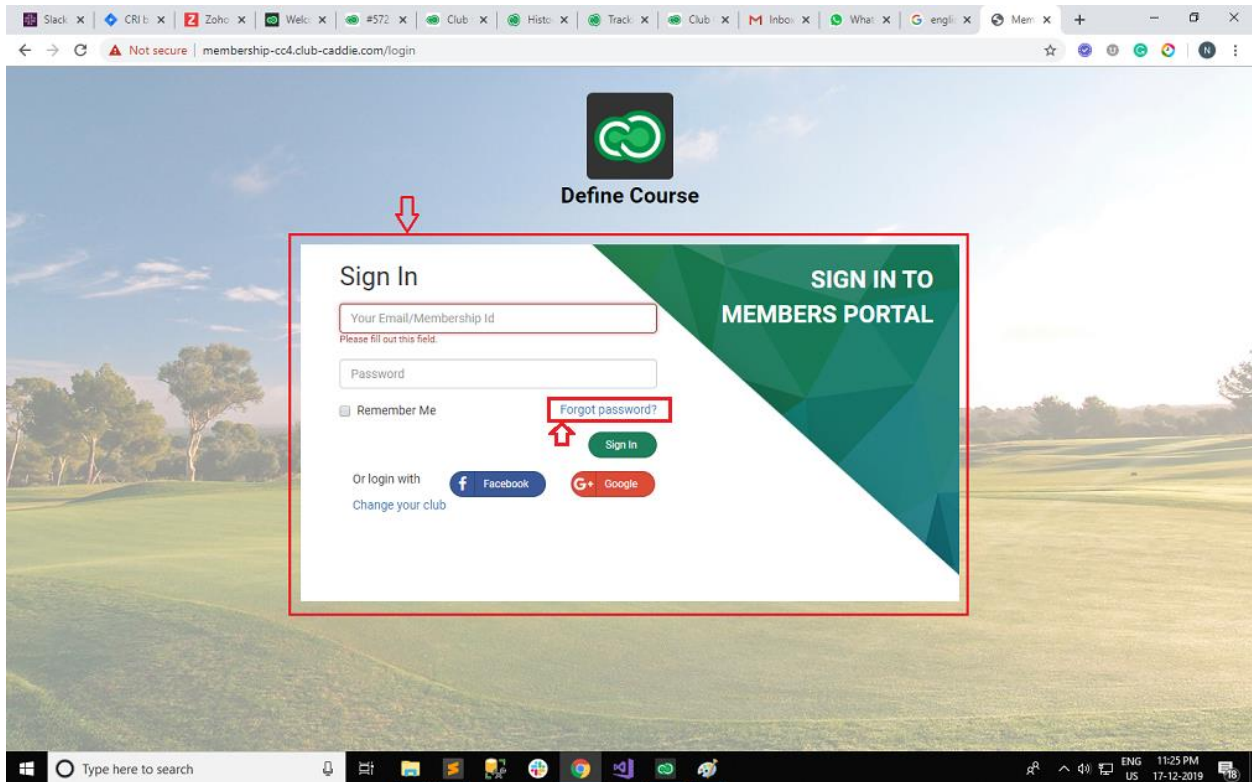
Slack | CRI b | Zoho | Welc | #572 | Club | Histo | Track | Club | Inbox | What | engli | Mem

Not secure | membership-cc4.club-caddie.com/login

Define Course

Sign In

Your Email/Membership Id

Please fill out this field.

Password

Remember Me

Forgot password?

Sign In

Or login with

Facebook

Google

Change your club

SIGN IN TO MEMBERS PORTAL

Type here to search

ENG US 11:25 PM 17-12-2019

18